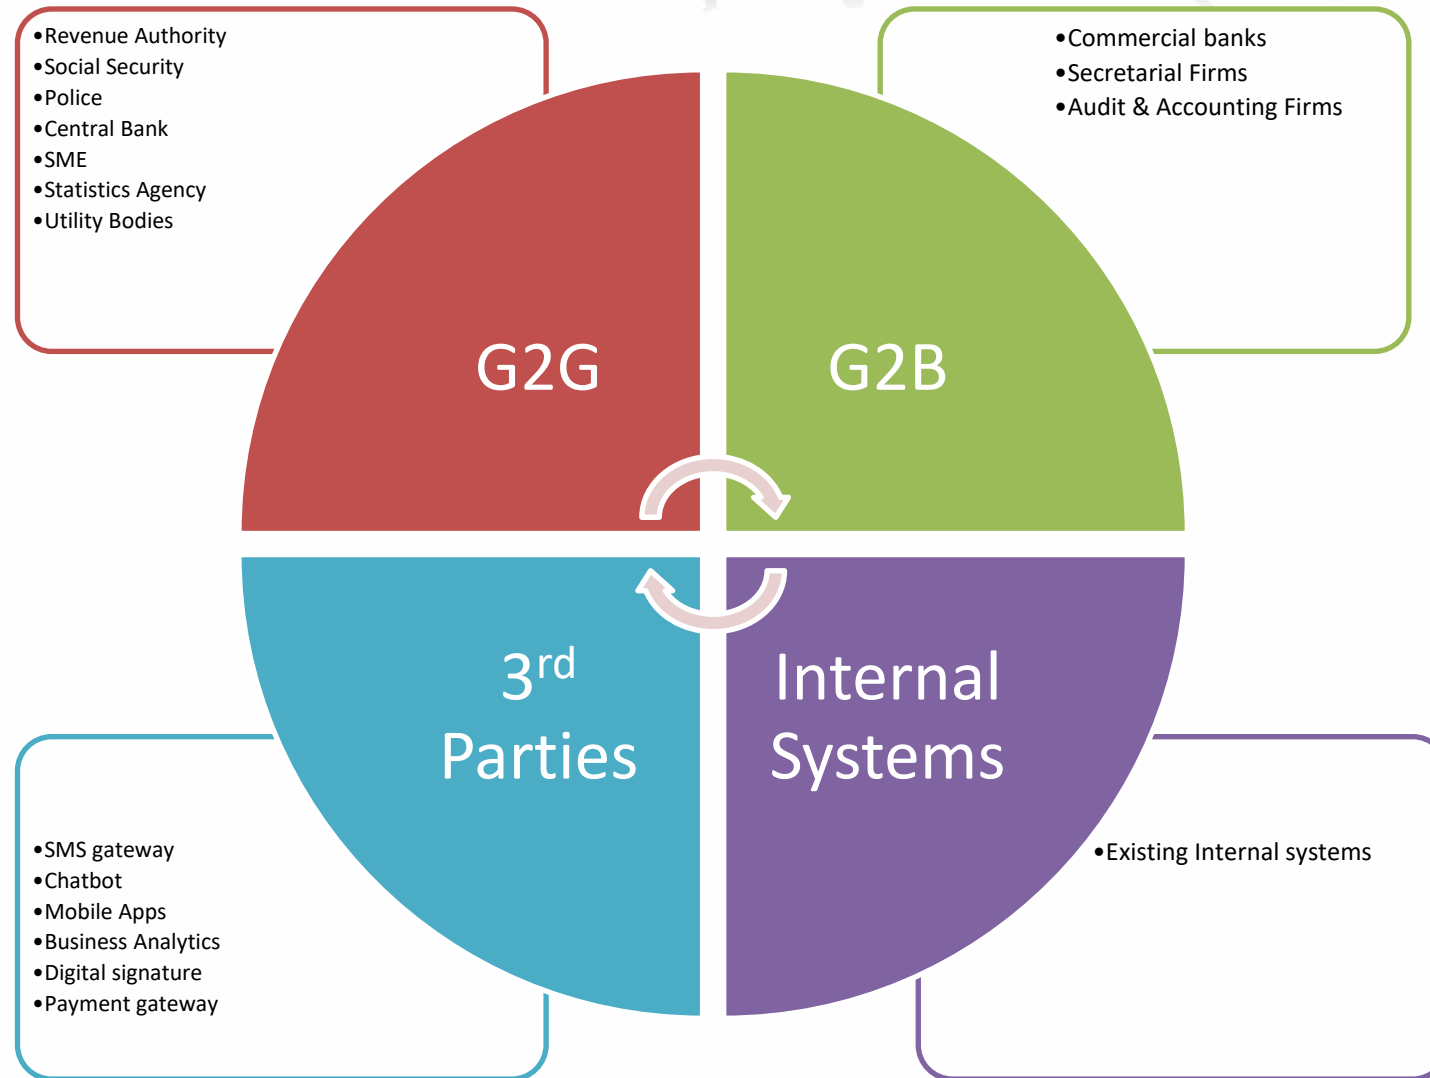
•Revenue Authority
•Social Security
•Police
•Central Bank
•SME
•Statistics Agency
•Utility Bodies

•Commercial banks
•Secretarial Firms
•Audit & Accounting Firms

G2G

G2B

3$^{rd}$ Parties

Internal Systems

•SMS gateway
•Chatbot
•Mobile Apps
•Business Analytics
•Digital signature
•Payment gateway

•Existing Internal systems